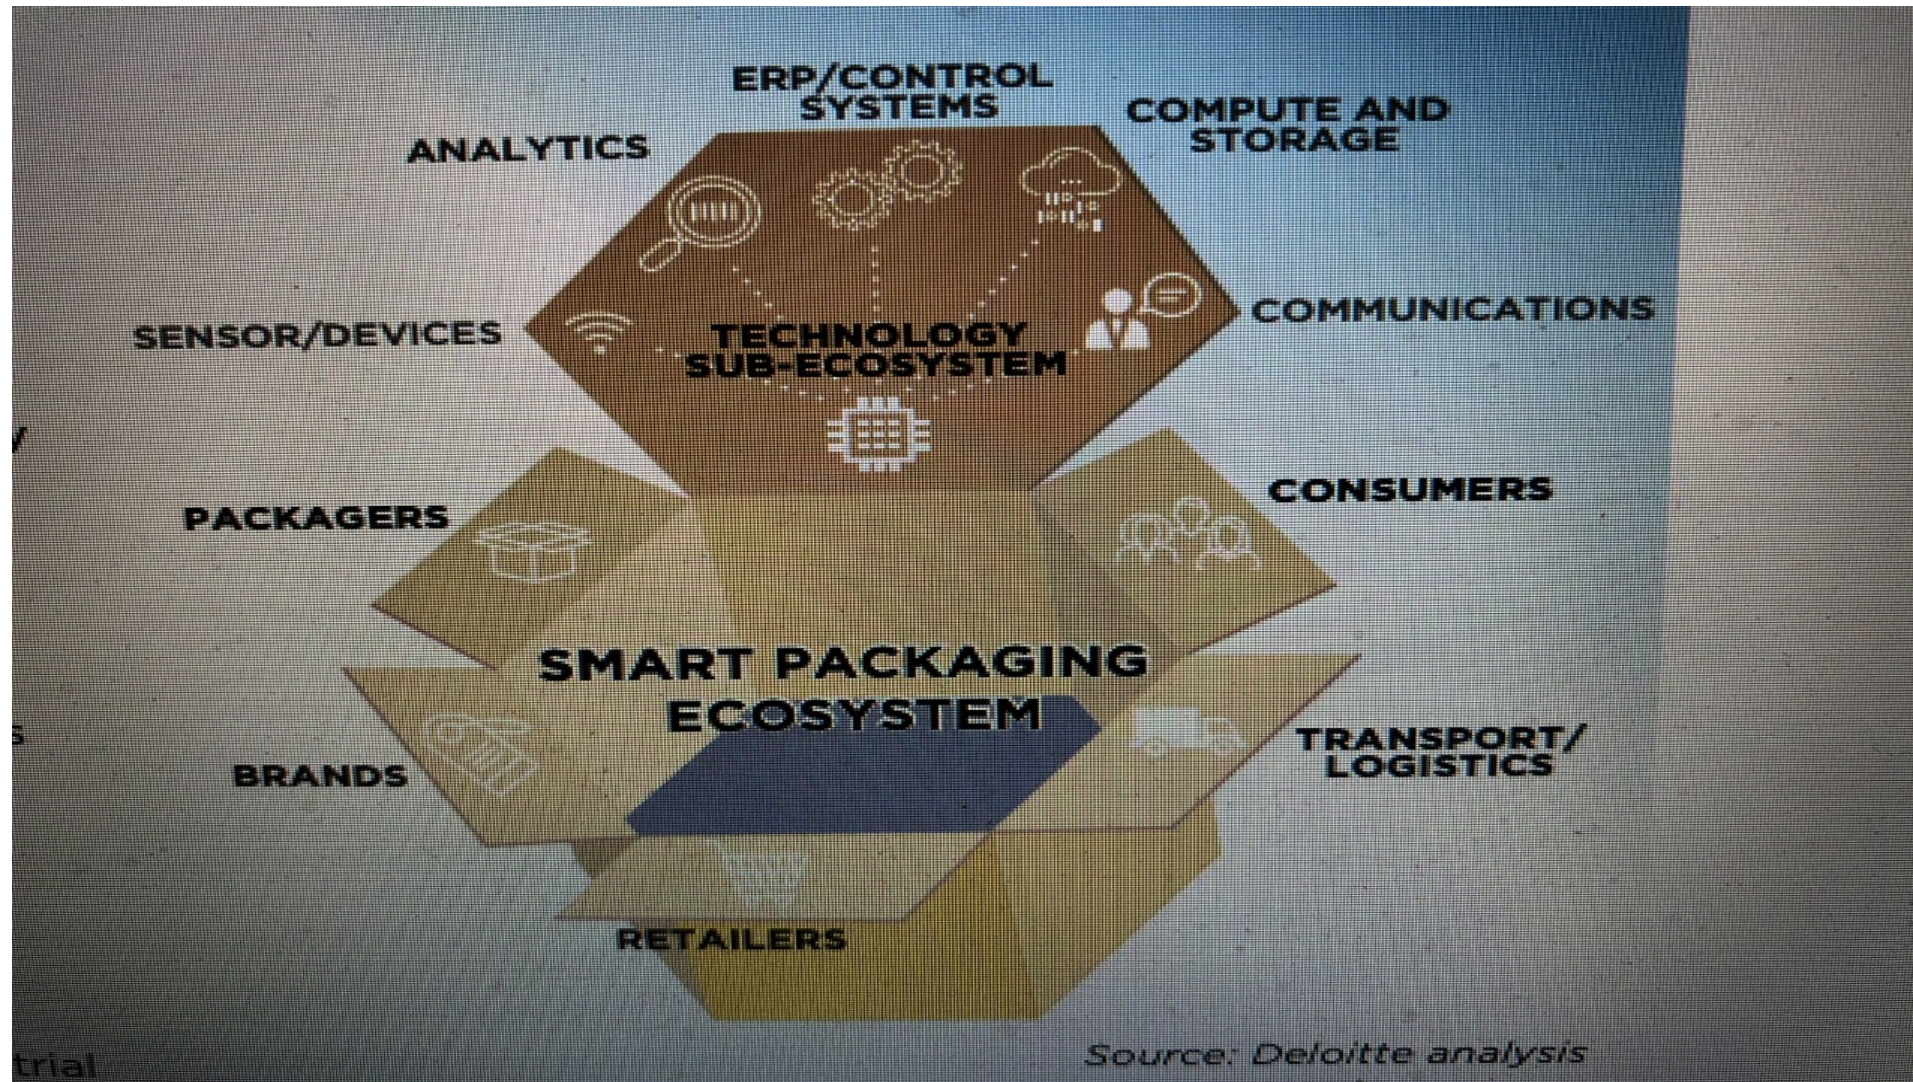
ERP/CONTROL SYSTEMS

ANALYTICS

COMPUTE AND STORAGE

SENSOR/DEVICES

TECHNOLOGY SUB-ECOSYSTEM

COMMUNICATIONS

PACKAGERS

CONSUMERS

SMART PACKAGING ECOSYSTEM

BRANDS

TRANSPORT/ LOGISTICS

RETAILERS

Source: Deloitte analysis

trial